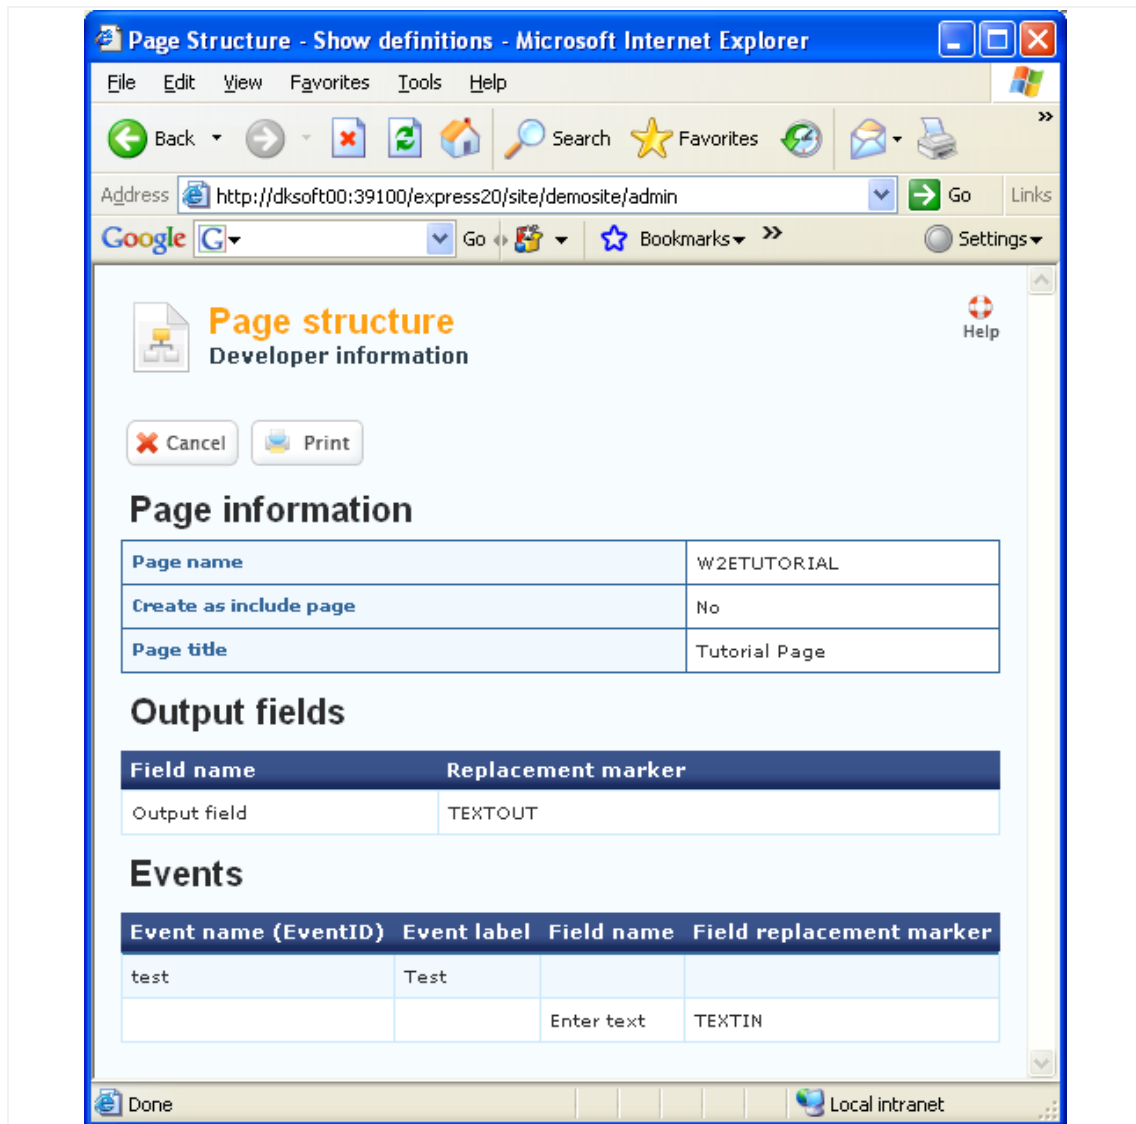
Page Structure - Show definitions - Microsoft Internet Explorer

File Edit View Favorites Tools Help

Back Search Favorites

Address http://dksoft00:39100/express20/site/demosite/admin Go Links

Google G Go Bookmarks Settings

Page structure
Developer information

Help

Cancel Print

Page information

| Page name | W2ETUTORIAL |
|---|---|
| Create as include page | No |
| Page title | Tutorial Page |

Output fields

| Field name | Replacement marker |
|---|---|
| Output field | TEXTOUT |

Events

| Event name (EventID) | Event label | Field name | Field replacement marker |
|---|---|---|---|
| test | Test | | |
| | | Enter text | TEXTIN |

Done Local intranet